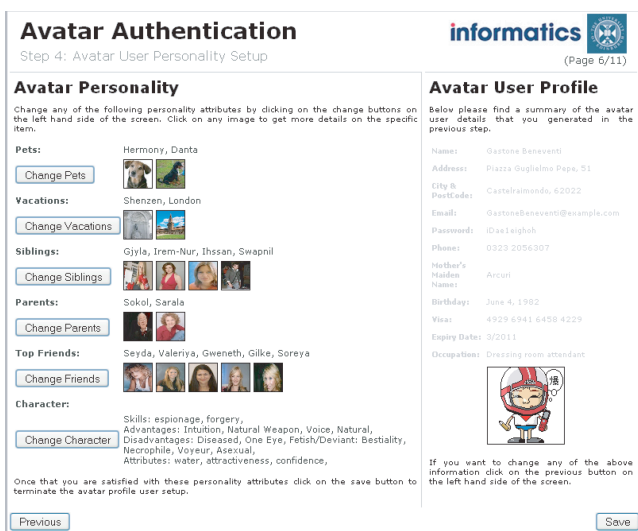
Avatar Authentication

Step 4: Avatar User Personality Setup

informatics

(Page 6/11)

Avatar Personality

Change any of the following personality attributes by clicking on the change buttons on the left hand side of the screen. Click on any image to get more details on the specific item.

Pets: Hermony, Danta

Change Pets

Vacations: Shenzen, London

Change Vacations

Siblings: Gjyla, Irem-Nur, Ihssan, Swapnil

Change Siblings

Parents: Sokol, Sarala

Change Parents

Top Friends: Seyda, Valeriya, Gweneth, Gilke, Soreya

Change Friends

Character:

Change Character

Skills: espionage, forgery,
Advantages: Intuition, Natural Weapon, Voice, Natural,
Disadvantages: Diseased, One Eye, Fetish/Deviant: Bestiality, Necrophile, Voyeur, Asexual,
Attributes: water, attractiveness, confidence,

Once that you are satisfied with these personality attributes click on the save button to terminate the avatar profile user setup.

Avatar User Profile

Below please find a summary of the avatar user details that you generated in the previous step.

Name: Gastone Beneventi

Address: Piazza Guglielmo Pepe, 51

City & PostCode: Castelraimondo, 62022

Email: GastoneBeneventi@example.com

Password: iDaa1aighoh

Phone: 0323 2056307

Mother's Maiden Name: Arcuri

Birthday: June 4, 1982

Visa: 4929 6941 6458 4229

Expiry Date: 3/2011

Occupation: Dressing room attendant

If you want to change any of the above information click on the previous button on the left hand side of the screen.

Previous

Save